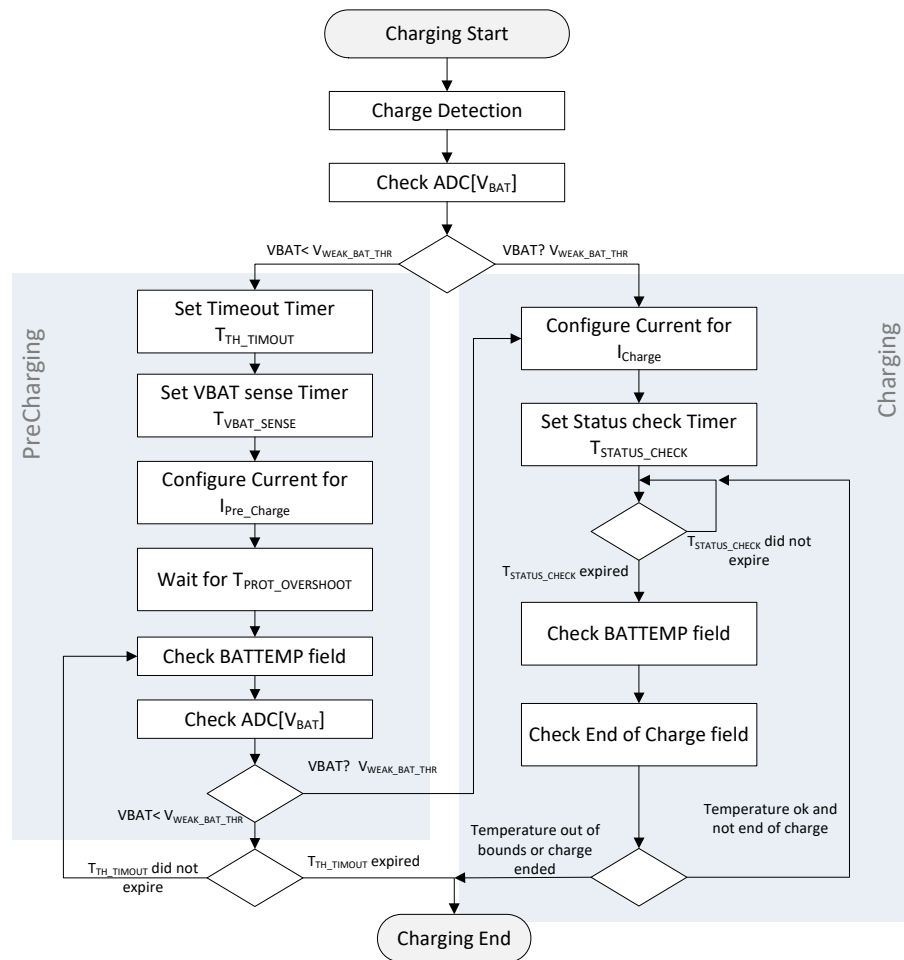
Charging Start

Charge Detection

Check ADC[$V_{BAT}$]

VBAT< $V_{WEAK\_BAT\_THR}$

VBAT? $V_{WEAK\_BAT\_THR}$

PreCharging

Set Timeout Timer $T_{TH\_TIMOUT}$

Set VBAT sense Timer $T_{VBAT\_SENSE}$

Configure Current for $I_{Pre\_Charge}$

Wait for $T_{PROT\_OVERSHOOT}$

Check BATTEMP field

Check ADC[$V_{BAT}$]

VBAT? $V_{WEAK\_BAT\_THR}$

VBAT< $V_{WEAK\_BAT\_THR}$

$T_{TH\_TIMOUT}$ did not expire

$T_{TH\_TIMOUT}$ expired

Charging

Configure Current for $I_{Charge}$

Set Status check Timer $T_{STATUS\_CHECK}$

$T_{STATUS\_CHECK}$ did not expire

$T_{STATUS\_CHECK}$ expired

Check BATTEMP field

Check End of Charge field

Temperature ok and not end of charge

Temperature out of bounds or charge ended

Charging End